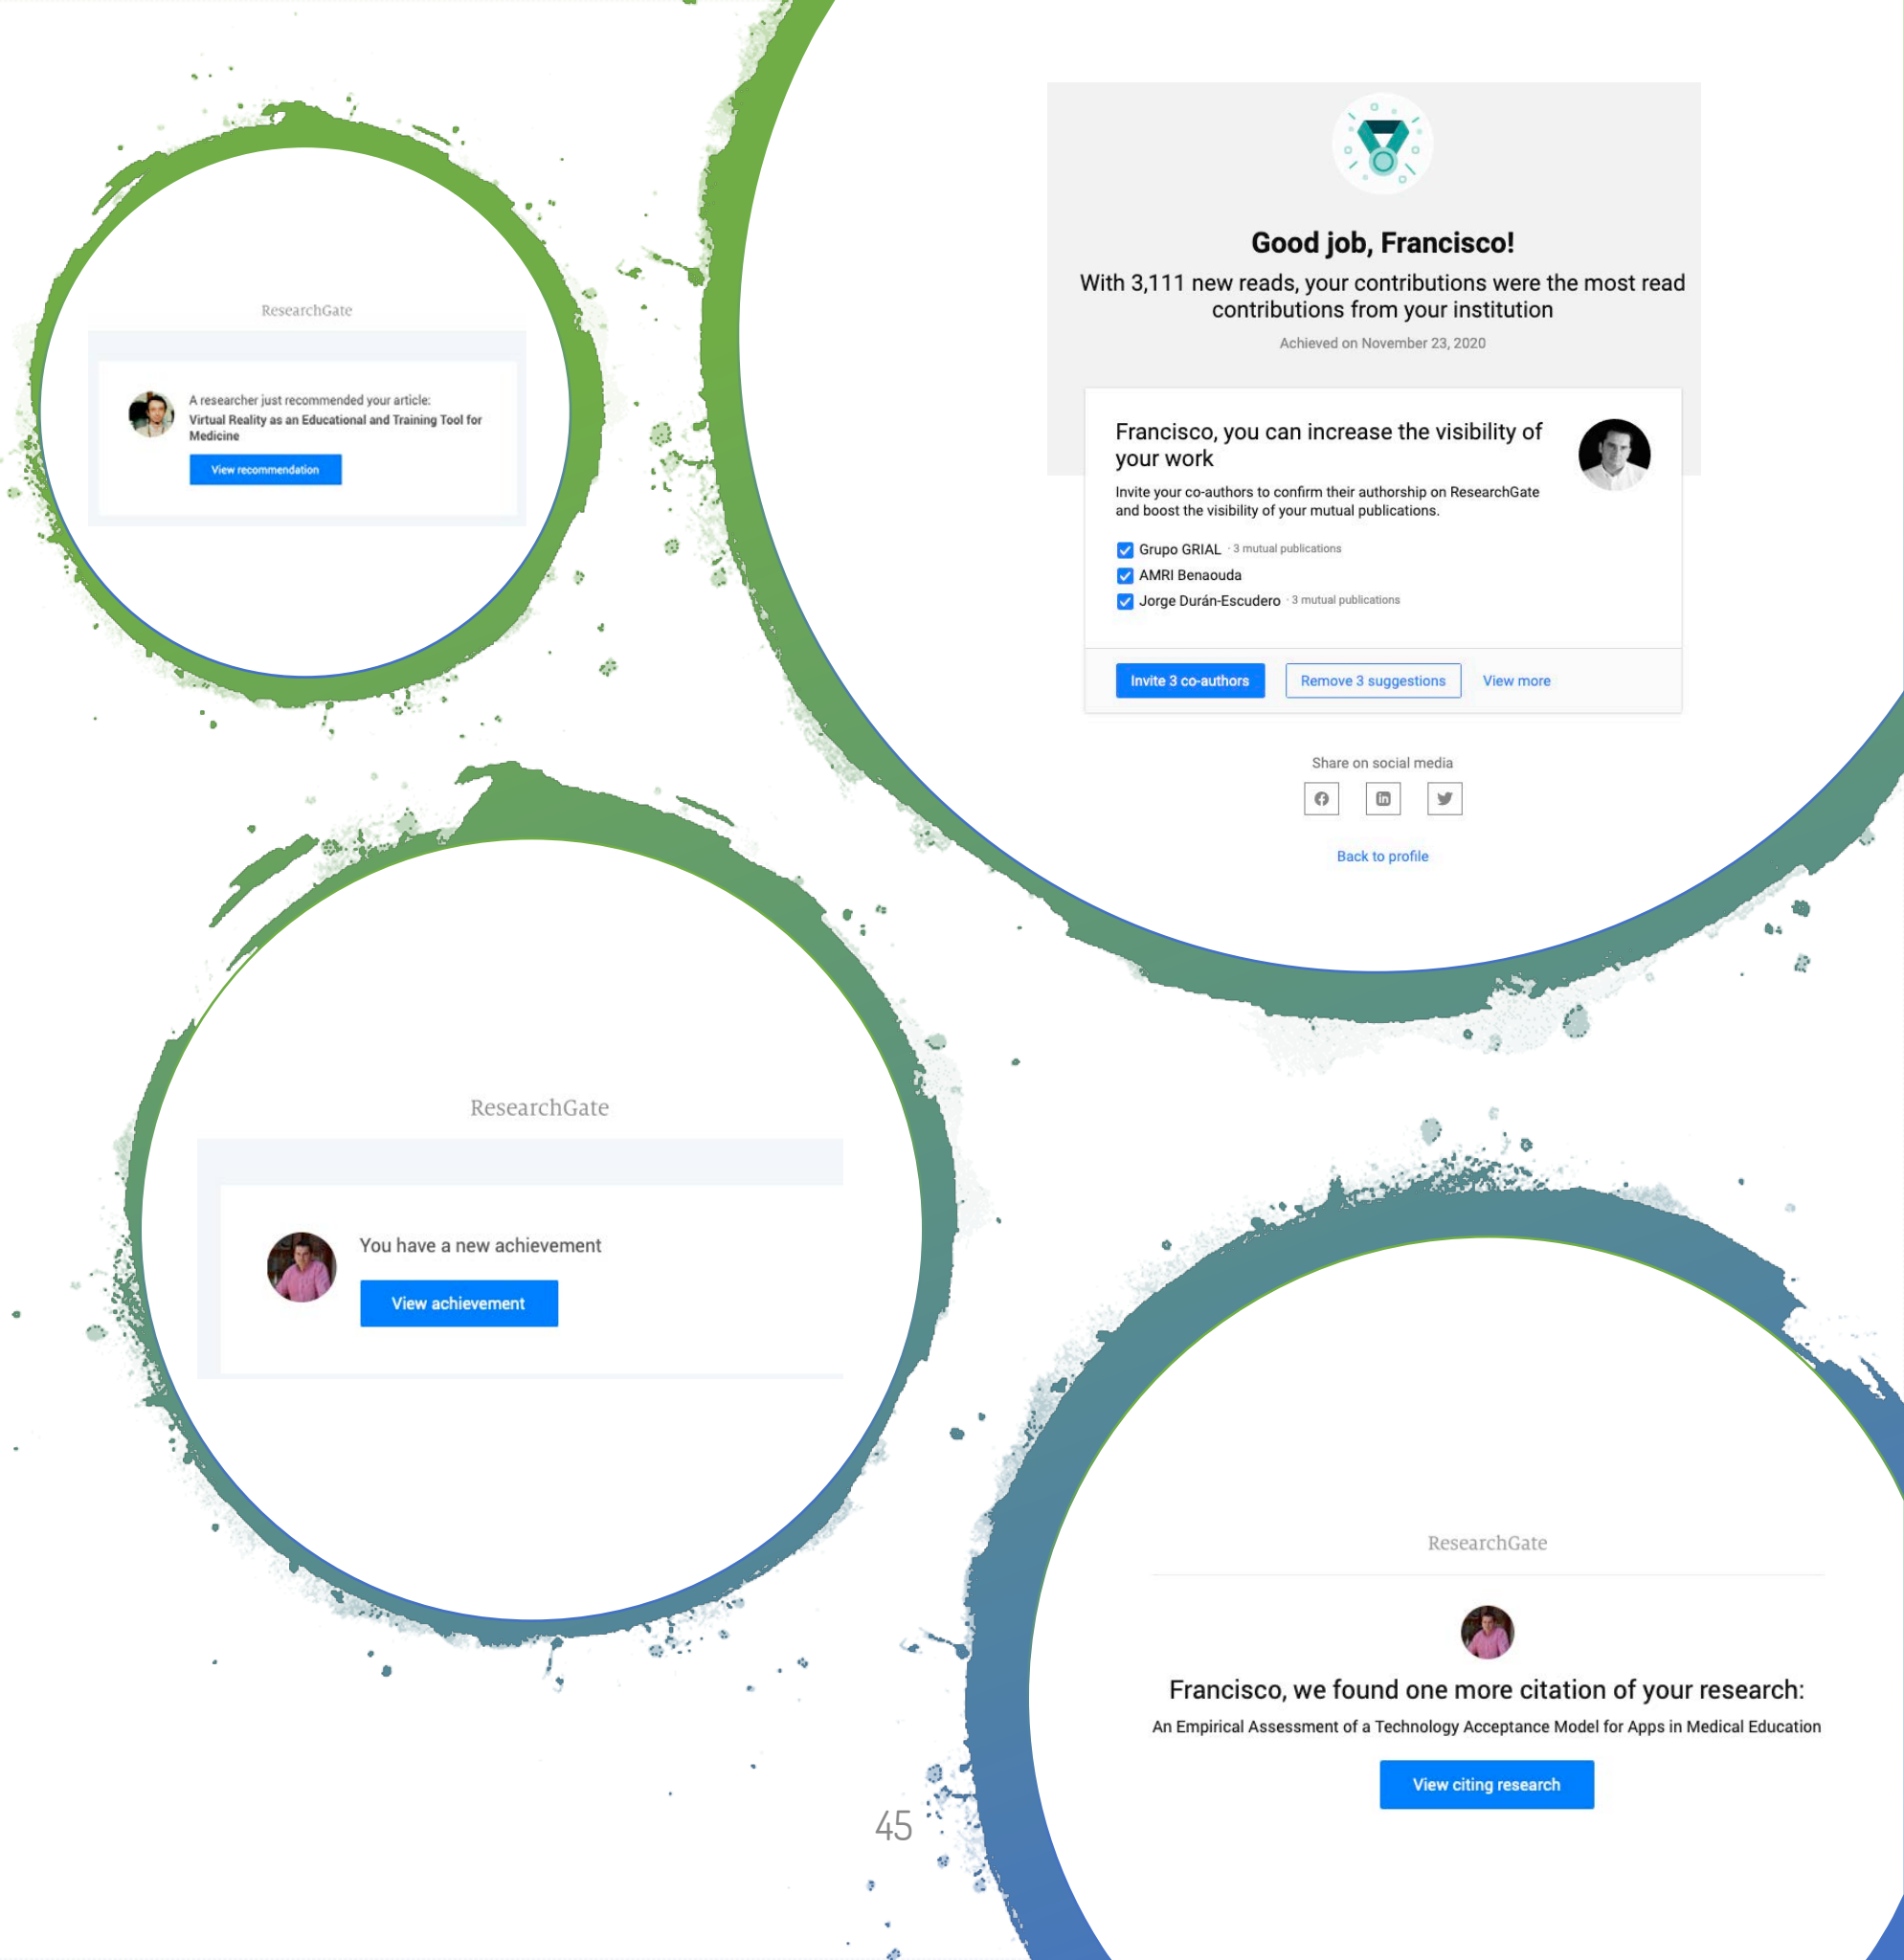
ResearchGate

A researcher just recommended your article:
Virtual Reality as an Educational and Training Tool for Medicine

View recommendation

Good job, Francisco!

With 3,111 new reads, your contributions were the most read contributions from your institution

Achieved on November 23, 2020

Francisco, you can increase the visibility of your work

Invite your co-authors to confirm their authorship on ResearchGate and boost the visibility of your mutual publications.

Grupo GRIAL · 3 mutual publications
AMRI Benaouda
Jorge Durán-Escudero · 3 mutual publications

Invite 3 co-authors | Remove 3 suggestions | View more

Share on social media

Back to profile

ResearchGate

You have a new achievement

View achievement

ResearchGate

Francisco, we found one more citation of your research:

An Empirical Assessment of a Technology Acceptance Model for Apps in Medical Education

View citing research

45